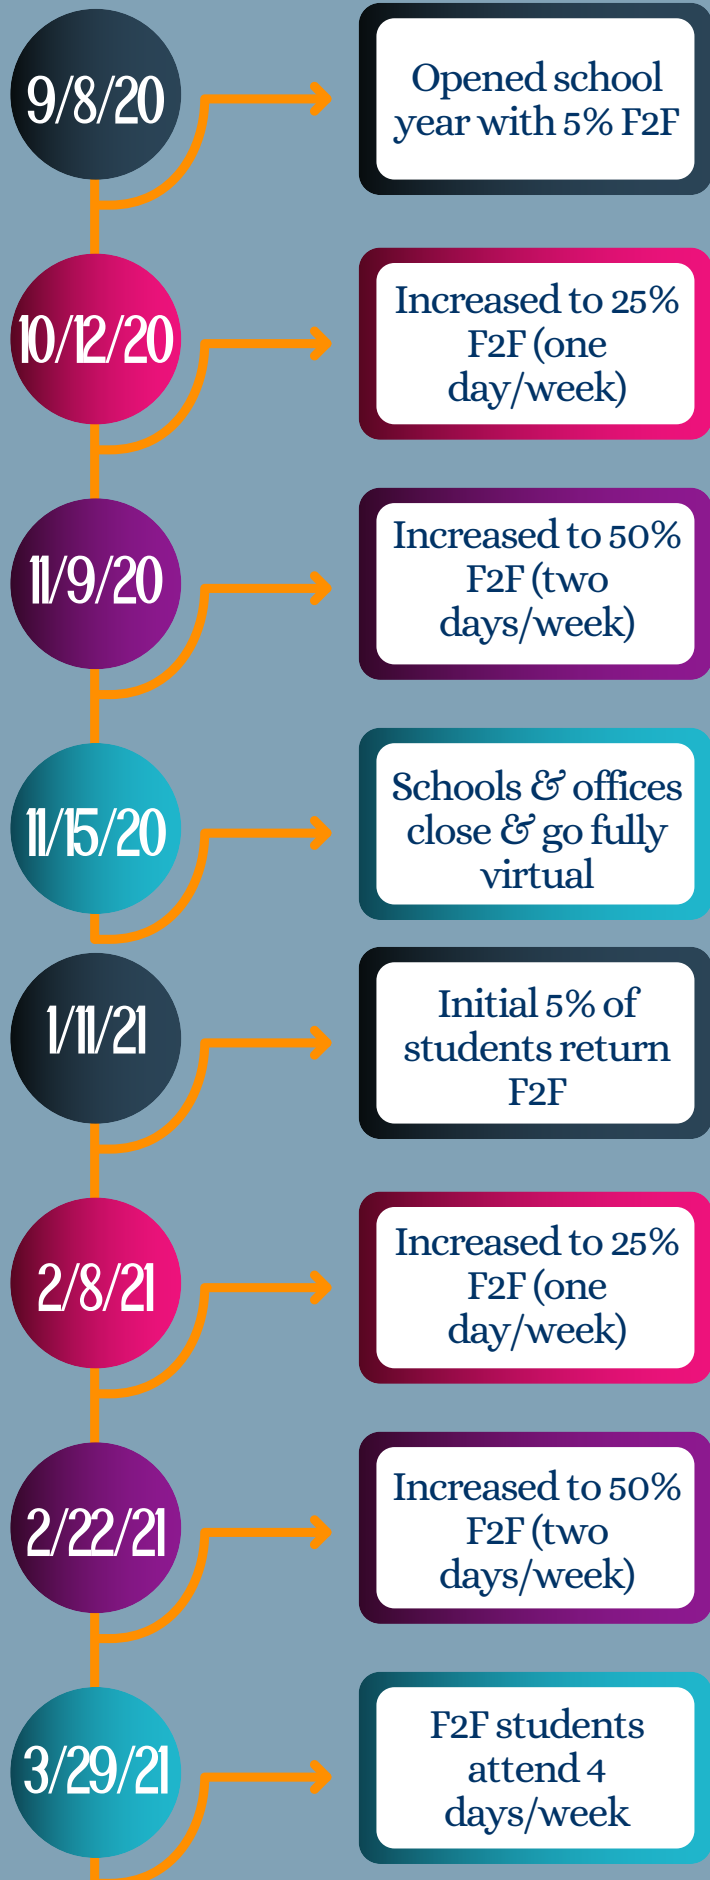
9/8/20

Opened school year with 5% F2F

10/12/20

Increased to 25% F2F (one day/week)

11/9/20

Increased to 50% F2F (two days/week)

11/15/20

Schools & offices close & go fully virtual

1/11/21

Initial 5% of students return F2F

2/8/21

Increased to 25% F2F (one day/week)

2/22/21

Increased to 50% F2F (two days/week)

3/29/21

F2F students attend 4 days/week